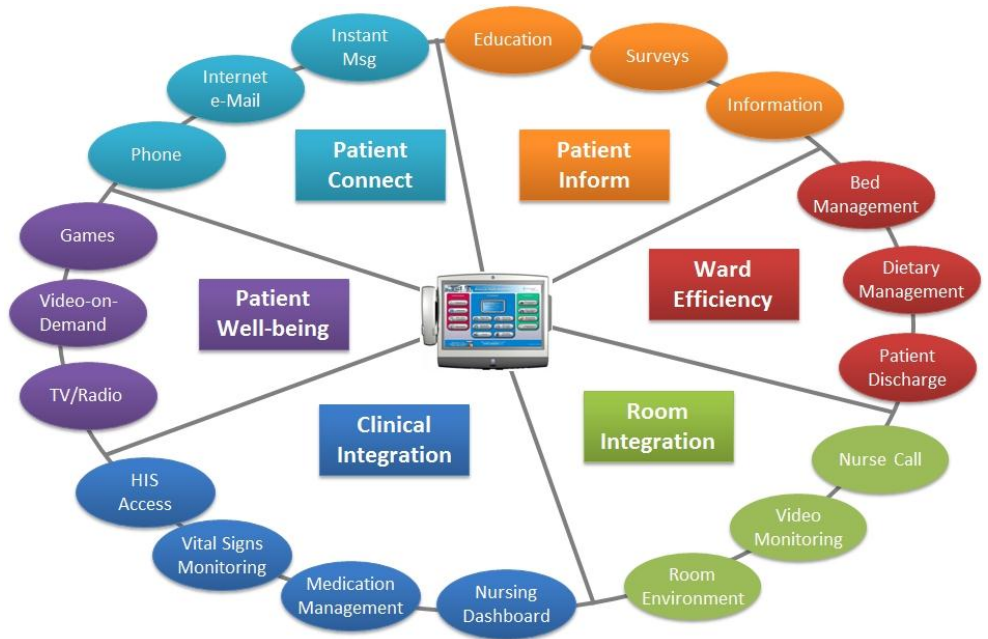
Instant Msg

Internet e-Mail

Phone

Education

Surveys

Information

Patient Connect

Patient Inform

Bed Management

Dietary Management

Ward Efficiency

Games

Video-on-Demand

Patient Well-being

Patient Discharge

TV/Radio

Clinical Integration

Room Integration

Nurse Call

HIS Access

Video Monitoring

Vital Signs Monitoring

Medication Management

Nursing Dashboard

Room Environment